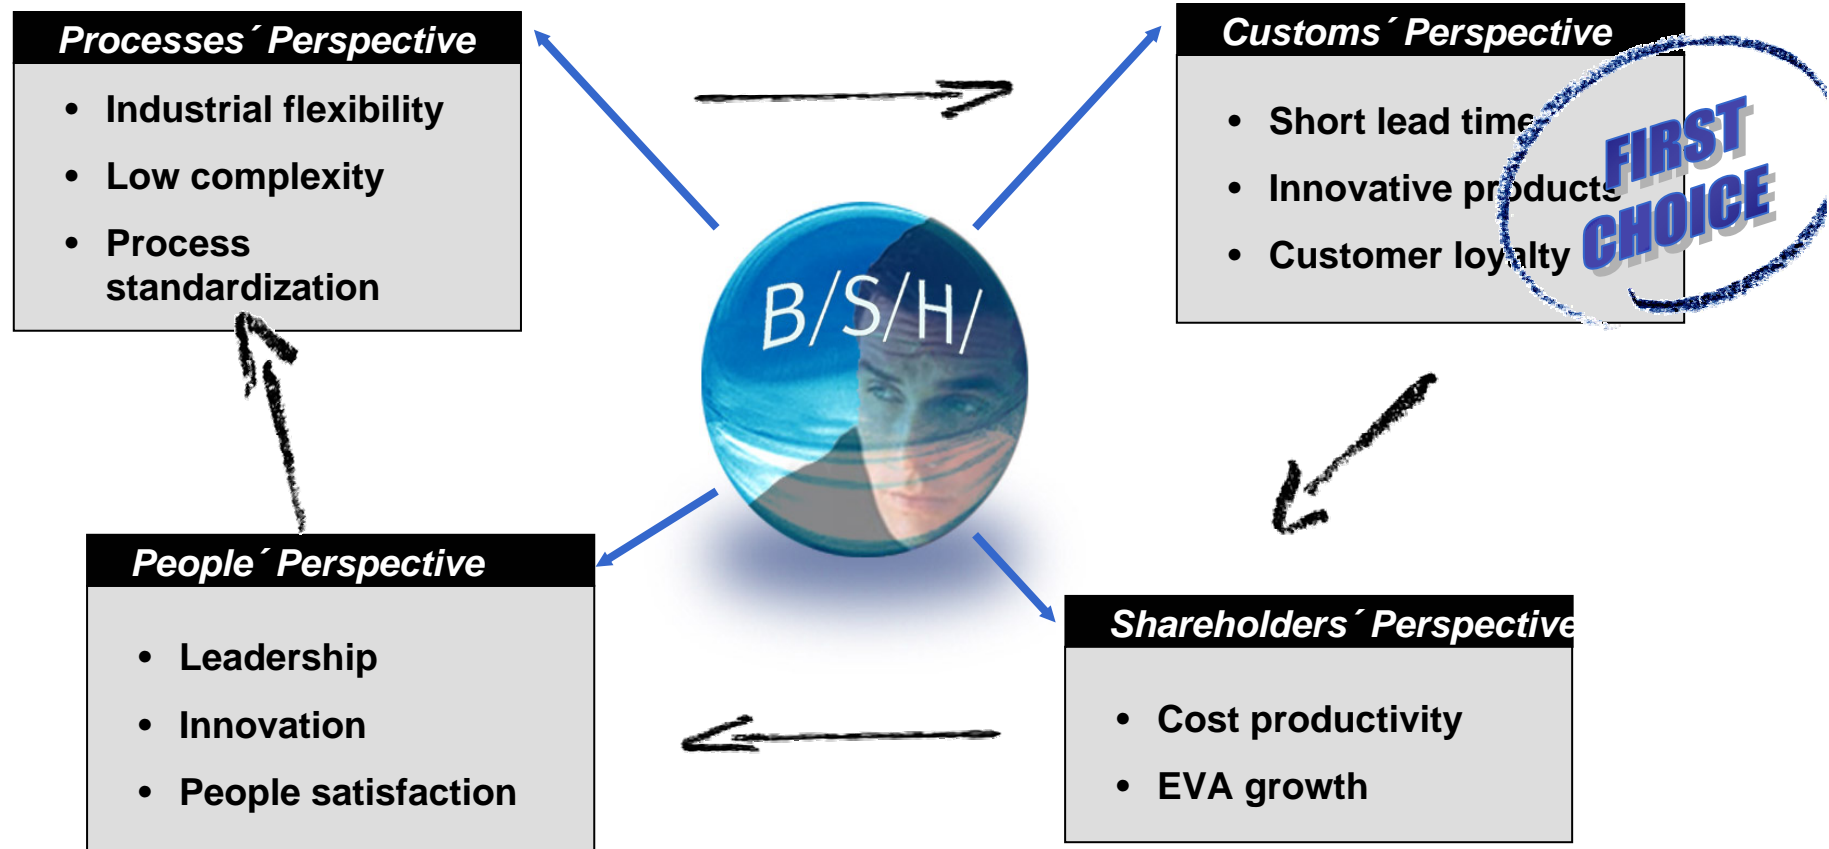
Processes´ Perspective

- Industrial flexibility
- Low complexity
- Process standardization

Customs´ Perspective

- Short lead time
- Innovative products
- Customer loyalty

FIRST CHOICE

B/S/H/

People´ Perspective

- Leadership
- Innovation
- People satisfaction

Shareholders´ Perspective

- Cost productivity
- EVA growth